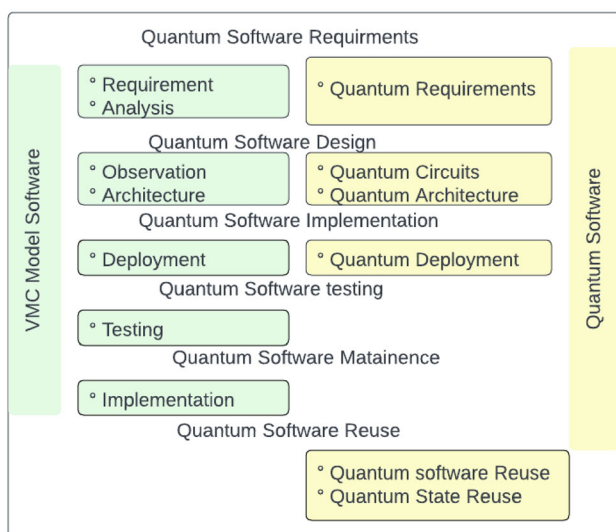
Quantum Software Requirments

VMC Model Software

° Requirement
° Analysis

° Quantum Requirements

Quantum Software Design

° Observation
° Architecture

° Quantum Circuits
° Quantum Architecture

Quantum Software Implementation

° Deployment

° Quantum Deployment

Quantum Software testing

° Testing

Quantum Software Matainence

° Implementation

Quantum Software Reuse

° Quantum software Reuse
° Quantum State Reuse

Quantum Software